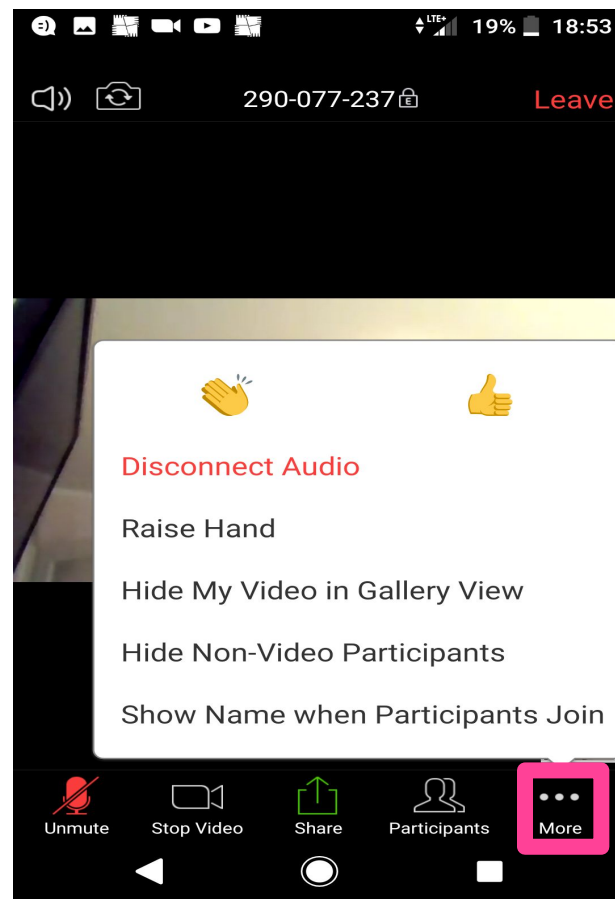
LTE+ 19% 18:53

290-077-237

Leave

👏 👍

Disconnect Audio

Raise Hand

Hide My Video in Gallery View

Hide Non-Video Participants

Show Name when Participants Join

Unmute

Stop Video

Share

Participants

More